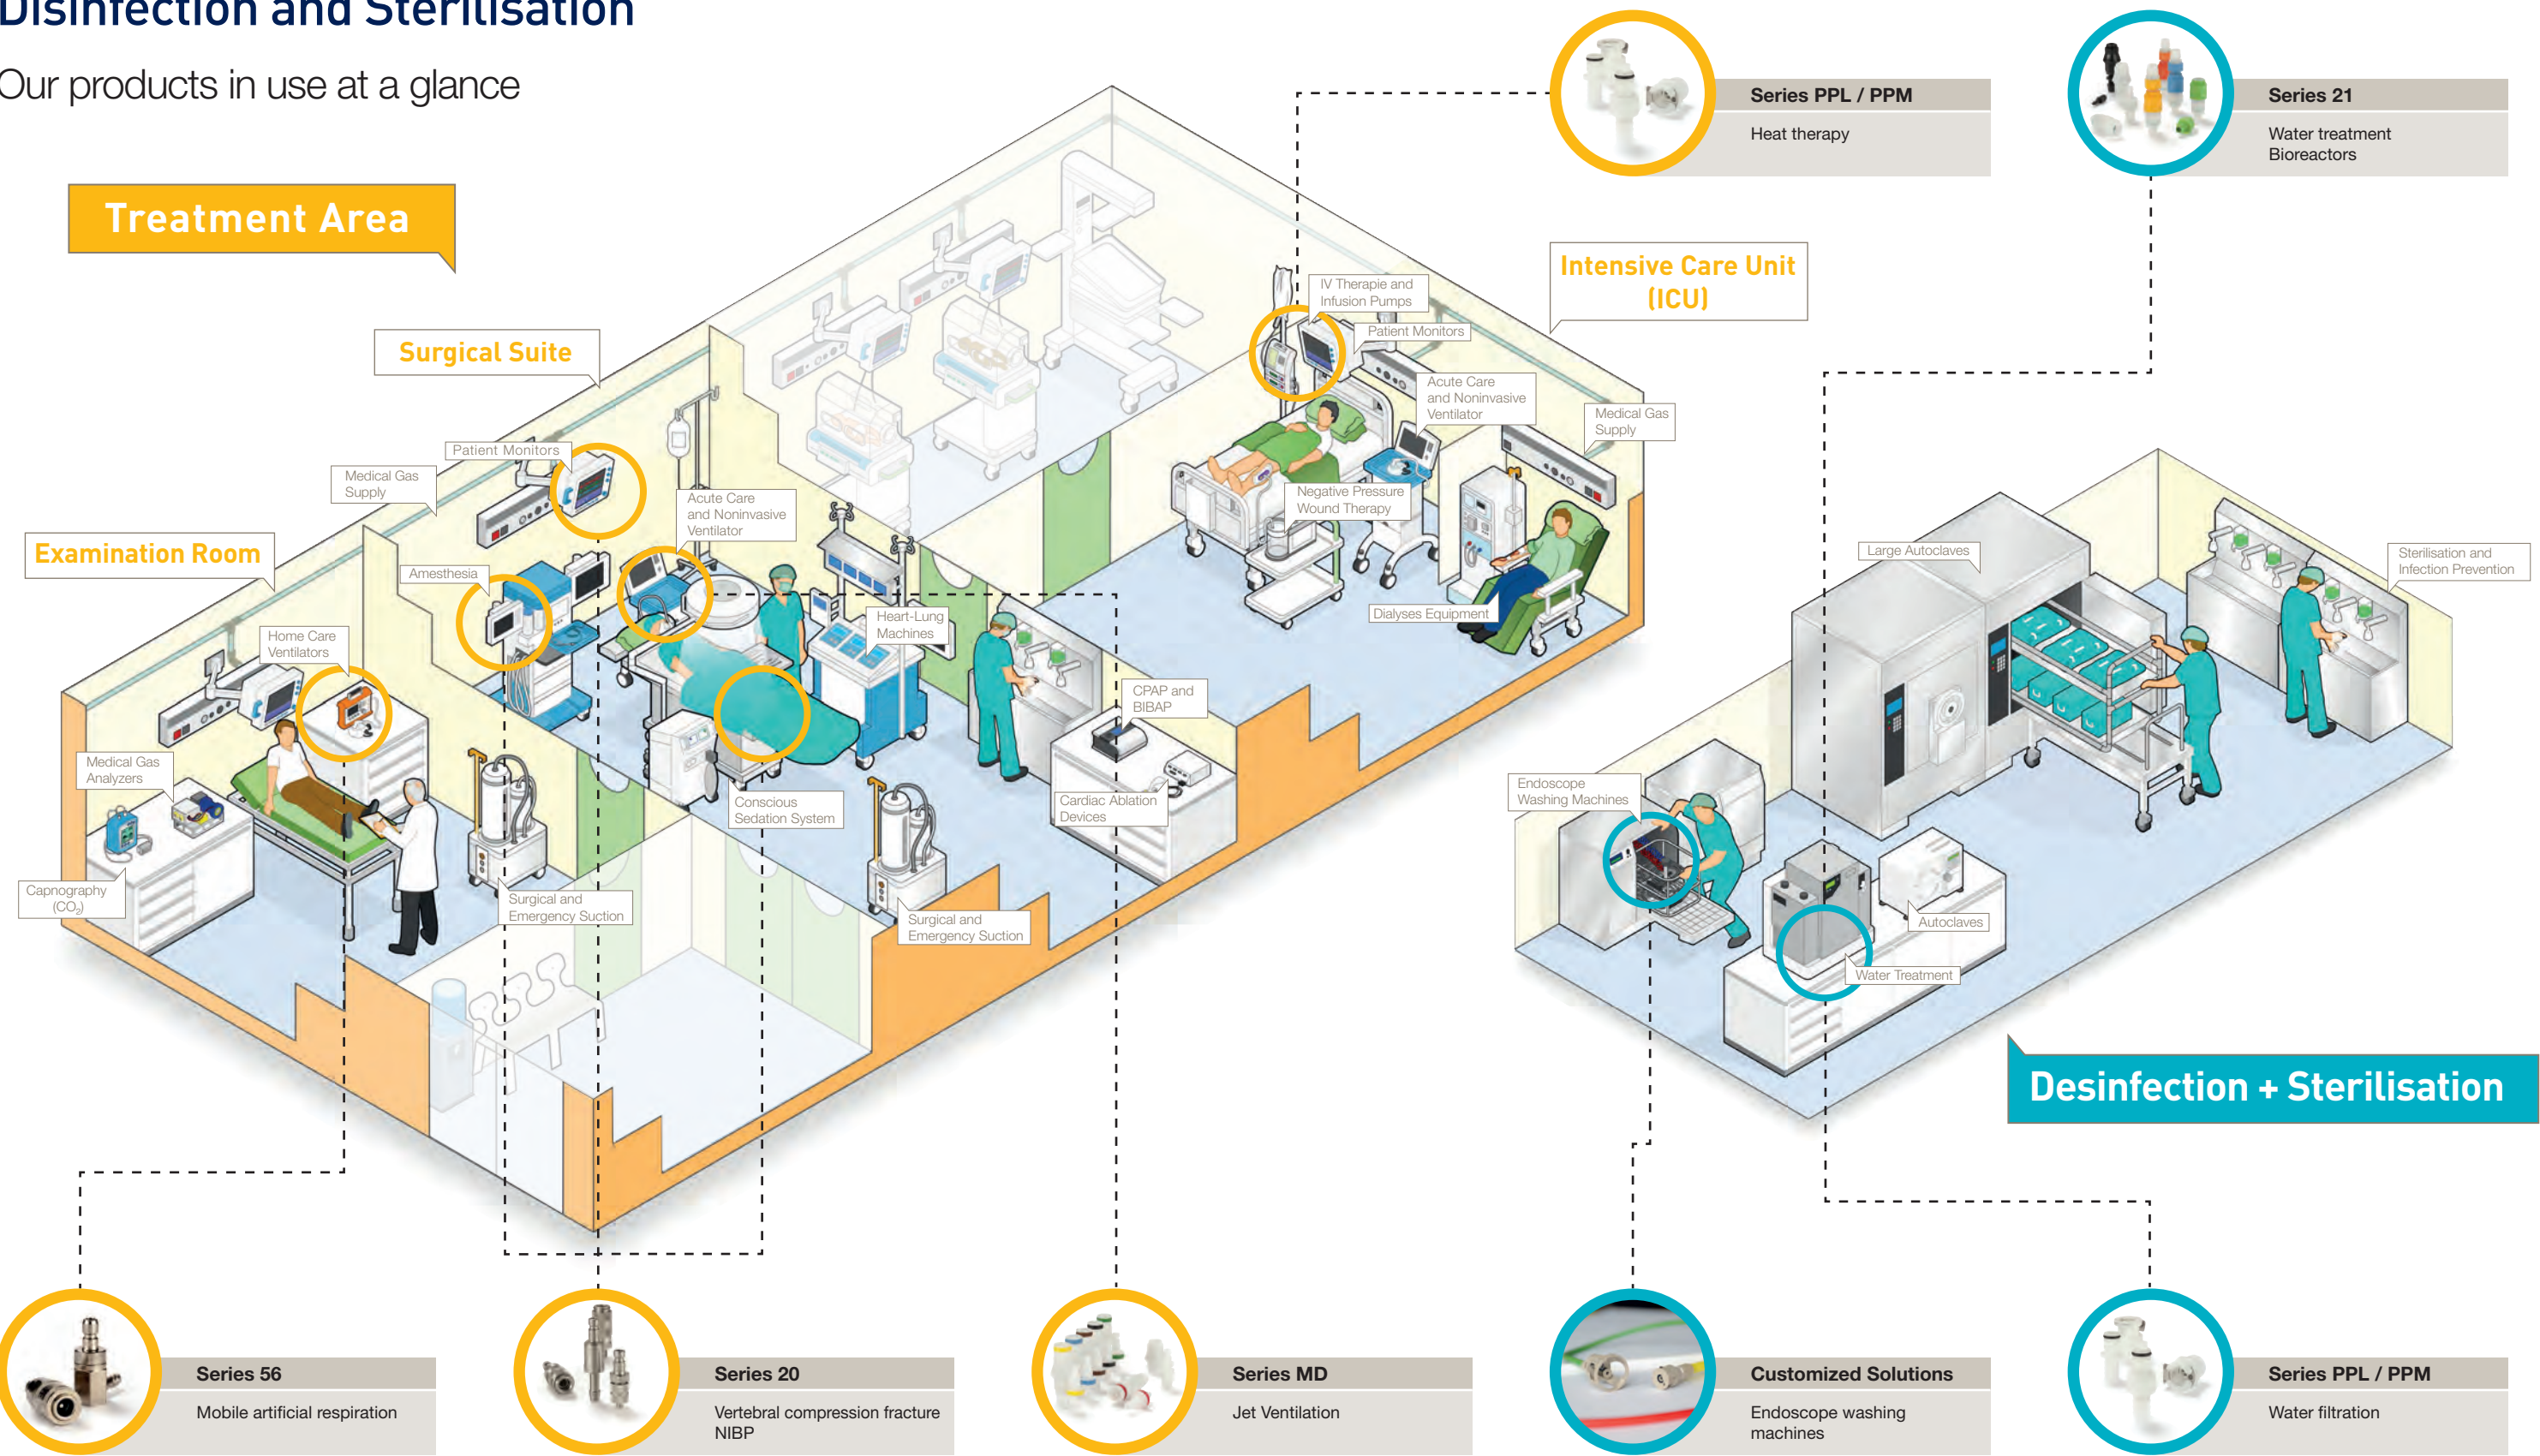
Disinfection and Sterilisation

Our products in use at a glance

Series PPL / PPM
Heat therapy

Series 21
Water treatment
Bioreactors

Treatment Area

Intensive Care Unit
(ICU)

Surgical Suite

IV Therapie and Infusion Pumps

Patient Monitors

Acute Care and Noninvasive Ventilator

Medical Gas Supply

Patient Monitors

Medical Gas Supply

Acute Care and Noninvasive Ventilator

Negative Pressure Wound Therapy

Examination Room

Amesthesia

Large Autoclaves

Sterilisation and Infection Prevention

Dialyses Equipment

Heart-Lung Machines

Home Care Ventilators

CPAP and BIBAP

Medical Gas Analyzers

Endoscope Washing Machines

Conscious Sedation System

Cardiac Ablation Devices

Capnography (CO$_2$)

Surgical and Emergency Suction

Surgical and Emergency Suction

Autoclaves

Water Treatment

Desinfection + Sterilisation

Series 56
Mobile artificial respiration

Series 20
Vertebral compression fracture
NIBP

Series MD
Jet Ventilation

Customized Solutions
Endoscope washing machines

Series PPL / PPM
Water filtration